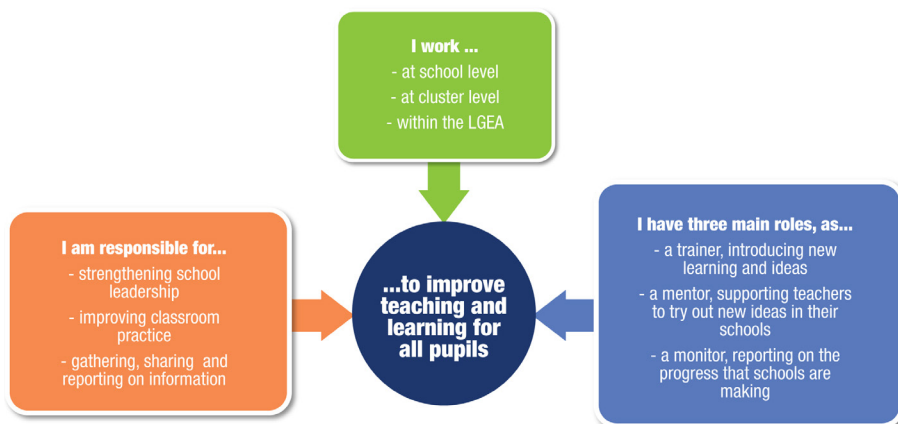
I work ...
- at school level
- at cluster level
- within the LGEA

I am responsible for...
- strengthening school leadership
- improving classroom practice
- gathering, sharing and reporting on information

...to improve teaching and learning for all pupils

I have three main roles, as...
- a trainer, introducing new learning and ideas
- a mentor, supporting teachers to try out new ideas in their schools
- a monitor, reporting on the progress that schools are making